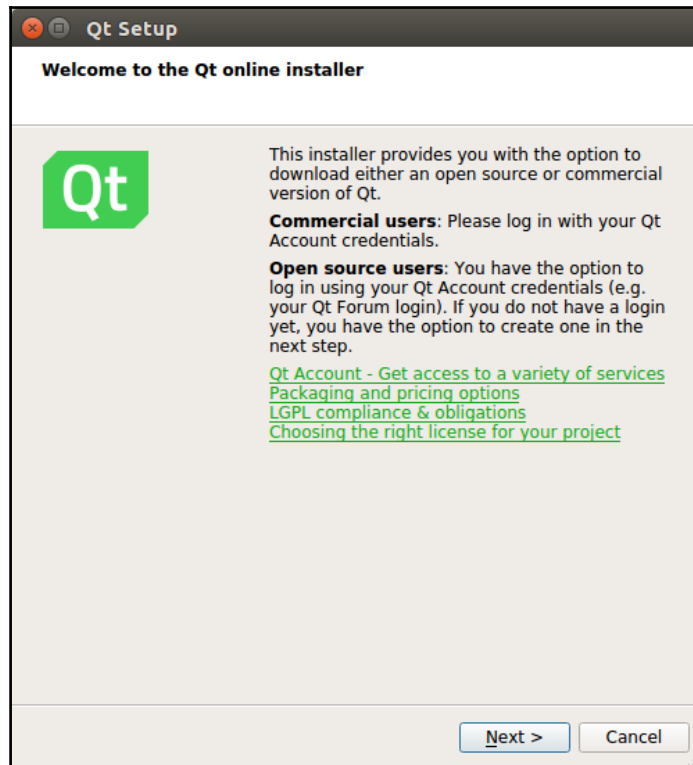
Qt Setup

Welcome to the Qt online installer

Qt

This installer provides you with the option to download either an open source or commercial version of Qt.

Commercial users: Please log in with your Qt Account credentials.

Open source users: You have the option to log in using your Qt Account credentials (e.g. your Qt Forum login). If you do not have a login yet, you have the option to create one in the next step.

Qt Account - Get access to a variety of services
Packaging and pricing options
LGPL compliance & obligations
Choosing the right license for your project

Next >
Cancel